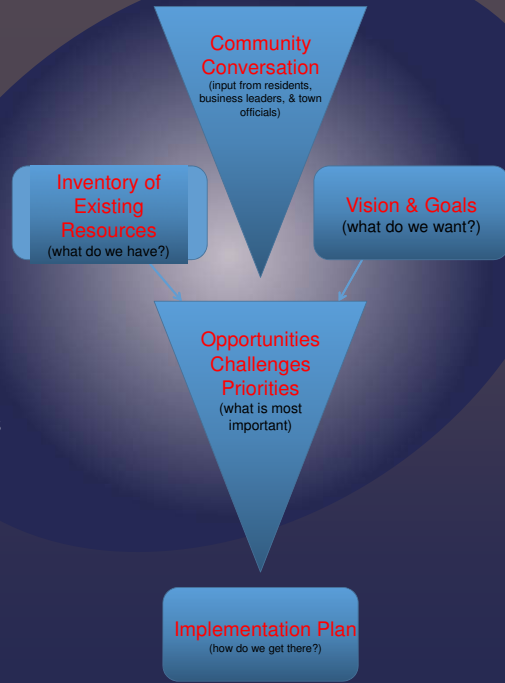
Community Conversation
(input from residents, business leaders, & town officials)

Inventory of Existing Resources
(what do we have?)

Vision & Goals
(what do we want?)

Opportunities
Challenges
Priorities
(what is most important)

Implementation Plan
(how do we get there?)